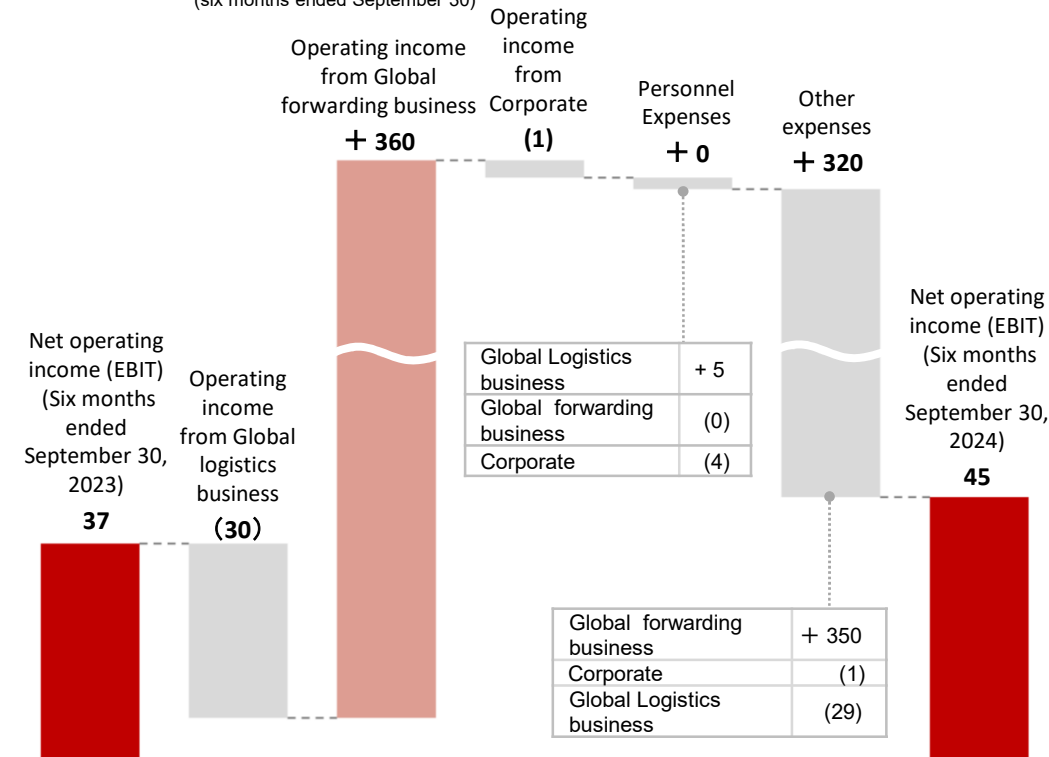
(six months ended September 30)

Net operating income (EBIT) (Six months ended September 30, 2023)
37

Operating income from Global logistics business
(30)

Operating income from Global forwarding business
＋360

Operating income from Corporate
(1)

Personnel Expenses
＋0

| Global Logistics business | + 5 |
|---|---|
| Global forwarding business | (0) |
| Corporate | (4) |

Other expenses
＋320

| Global forwarding business | ＋350 |
|---|---|
| Corporate | (1) |
| Global Logistics business | (29) |

Net operating income (EBIT) (Six months ended September 30, 2024)
45